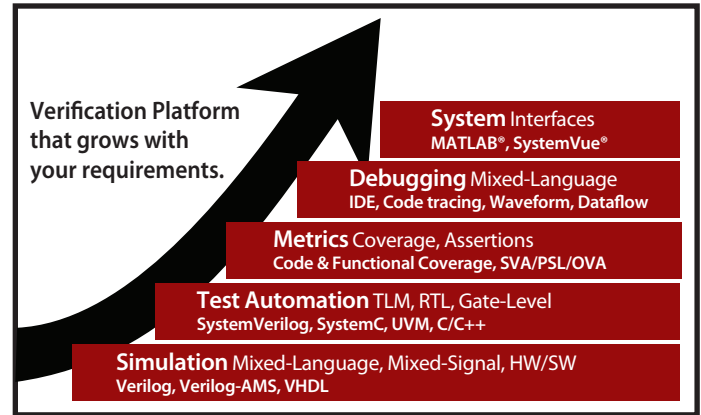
Verification Platform that grows with your requirements.

System Interfaces
MATLAB®, SystemVue®

Debugging Mixed-Language
IDE, Code tracing, Waveform, Dataflow

Metrics Coverage, Assertions
Code & Functional Coverage, SVA/PSL/OVA

Test Automation TLM, RTL, Gate-Level
SystemVerilog, SystemC, UVM, C/C++

Simulation Mixed-Language, Mixed-Signal, HW/SW
Verilog, Verilog-AMS, VHDL